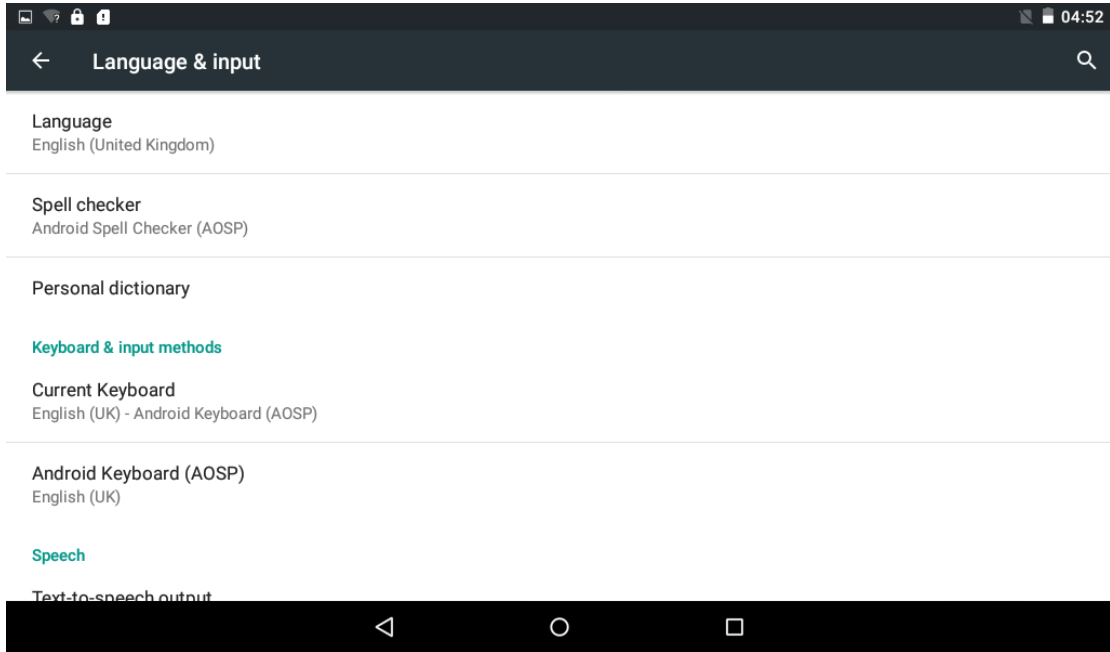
04:52

Language & input

Language
English (United Kingdom)

Spell checker
Android Spell Checker (AOSP)

Personal dictionary

Keyboard & input methods

Current Keyboard
English (UK) - Android Keyboard (AOSP)

Android Keyboard (AOSP)
English (UK)

Speech

Text-to-speech output